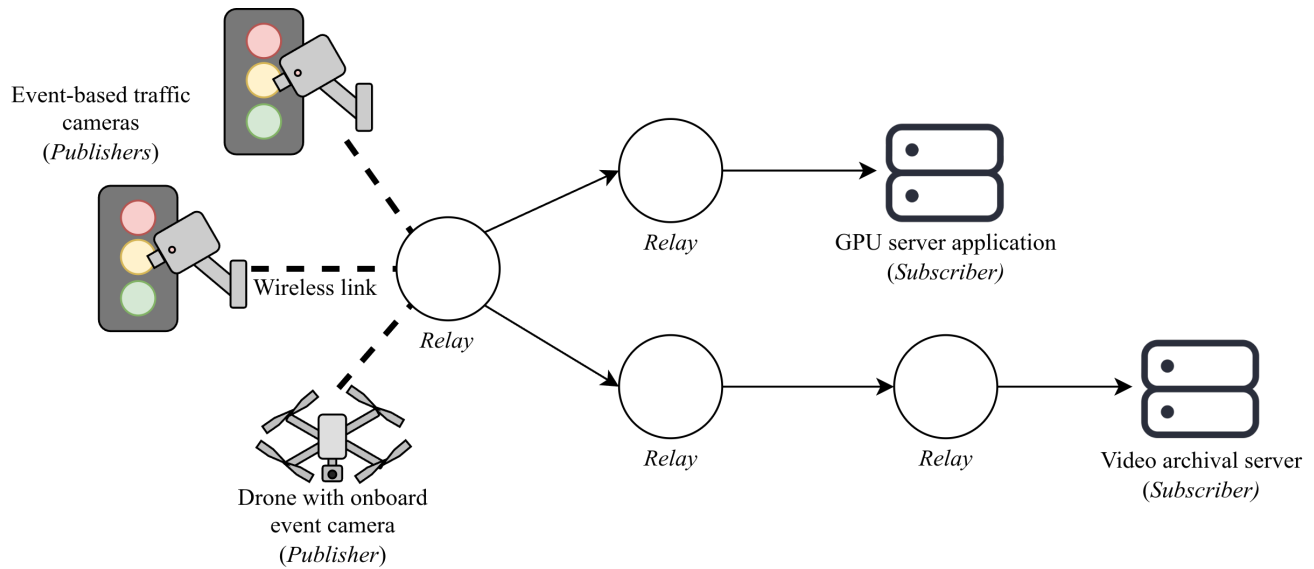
Event-based traffic cameras (*Publishers*)

Wireless link

Relay

Relay

GPU server application (*Subscriber*)

Relay

Relay

Video archival server (*Subscriber*)

Drone with onboard event camera (*Publisher*)